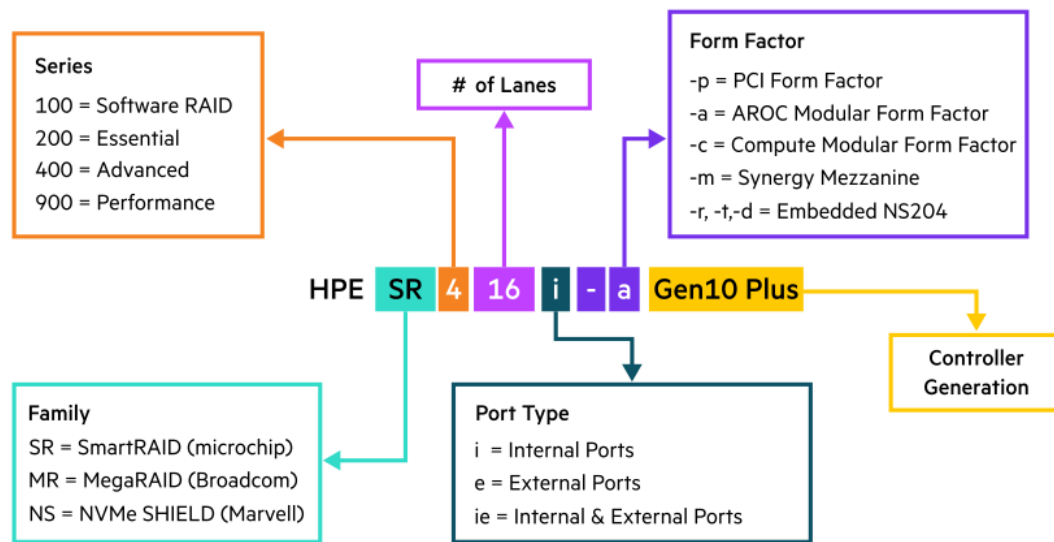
Series
100 = Software RAID
200 = Essential
400 = Advanced
900 = Performance

# of Lanes

Form Factor
-p = PCI Form Factor
-a = AROC Modular Form Factor
-c = Compute Modular Form Factor
-m = Synergy Mezzanine
-r, -t,-d = Embedded NS204

HPE SR 4 16 i - a Gen10 Plus

Controller Generation

Family
SR = SmartRAID (microchip)
MR = MegaRAID (Broadcom)
NS = NVMe SHIELD (Marvell)

Port Type
i = Internal Ports
e = External Ports
ie = Internal & External Ports